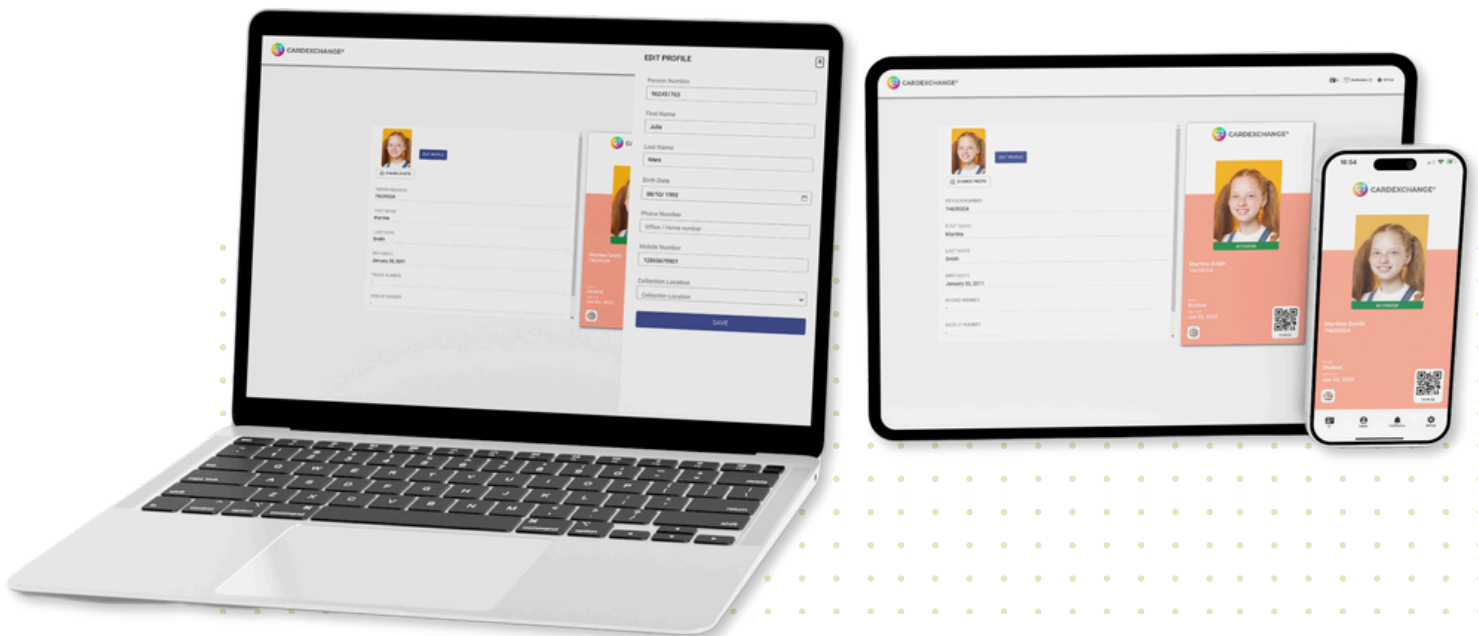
CARDEXCHANGE®

EDIT PROFILE

Person Number
962451763

First Name
Julia

Last Name
Mars

Birth Date
08/10/ 1993

Phone Number
Office / Home number

Mobile Number
128436791601

Collection Location
Collection Location

SAVE

EDIT PROFILE

CHANGE PHOTO

PERSON NUMBER
71625024

FIRST NAME
Martina

LAST NAME
Smith

BIRTHDATE
January 05, 2011

PHONE NUMBER
-

MOBILE NUMBER

CARDEXCHANGE®

EDIT PROFILE

CHANGE PHOTO

PERSON NUMBER
71625024

FIRST NAME
Martina

LAST NAME
Smith

BIRTHDATE
January 05, 2011

PHONE NUMBER
-

MOBILE NUMBER
-

CARDEXCHANGE®

ACTIVATED

Martina Smith
71625024

Student

Jun 05, 2025

10:54

CARDEXCHANGE®

ACTIVATED

Martina Smith
71625024

Student

Jun 05, 2025